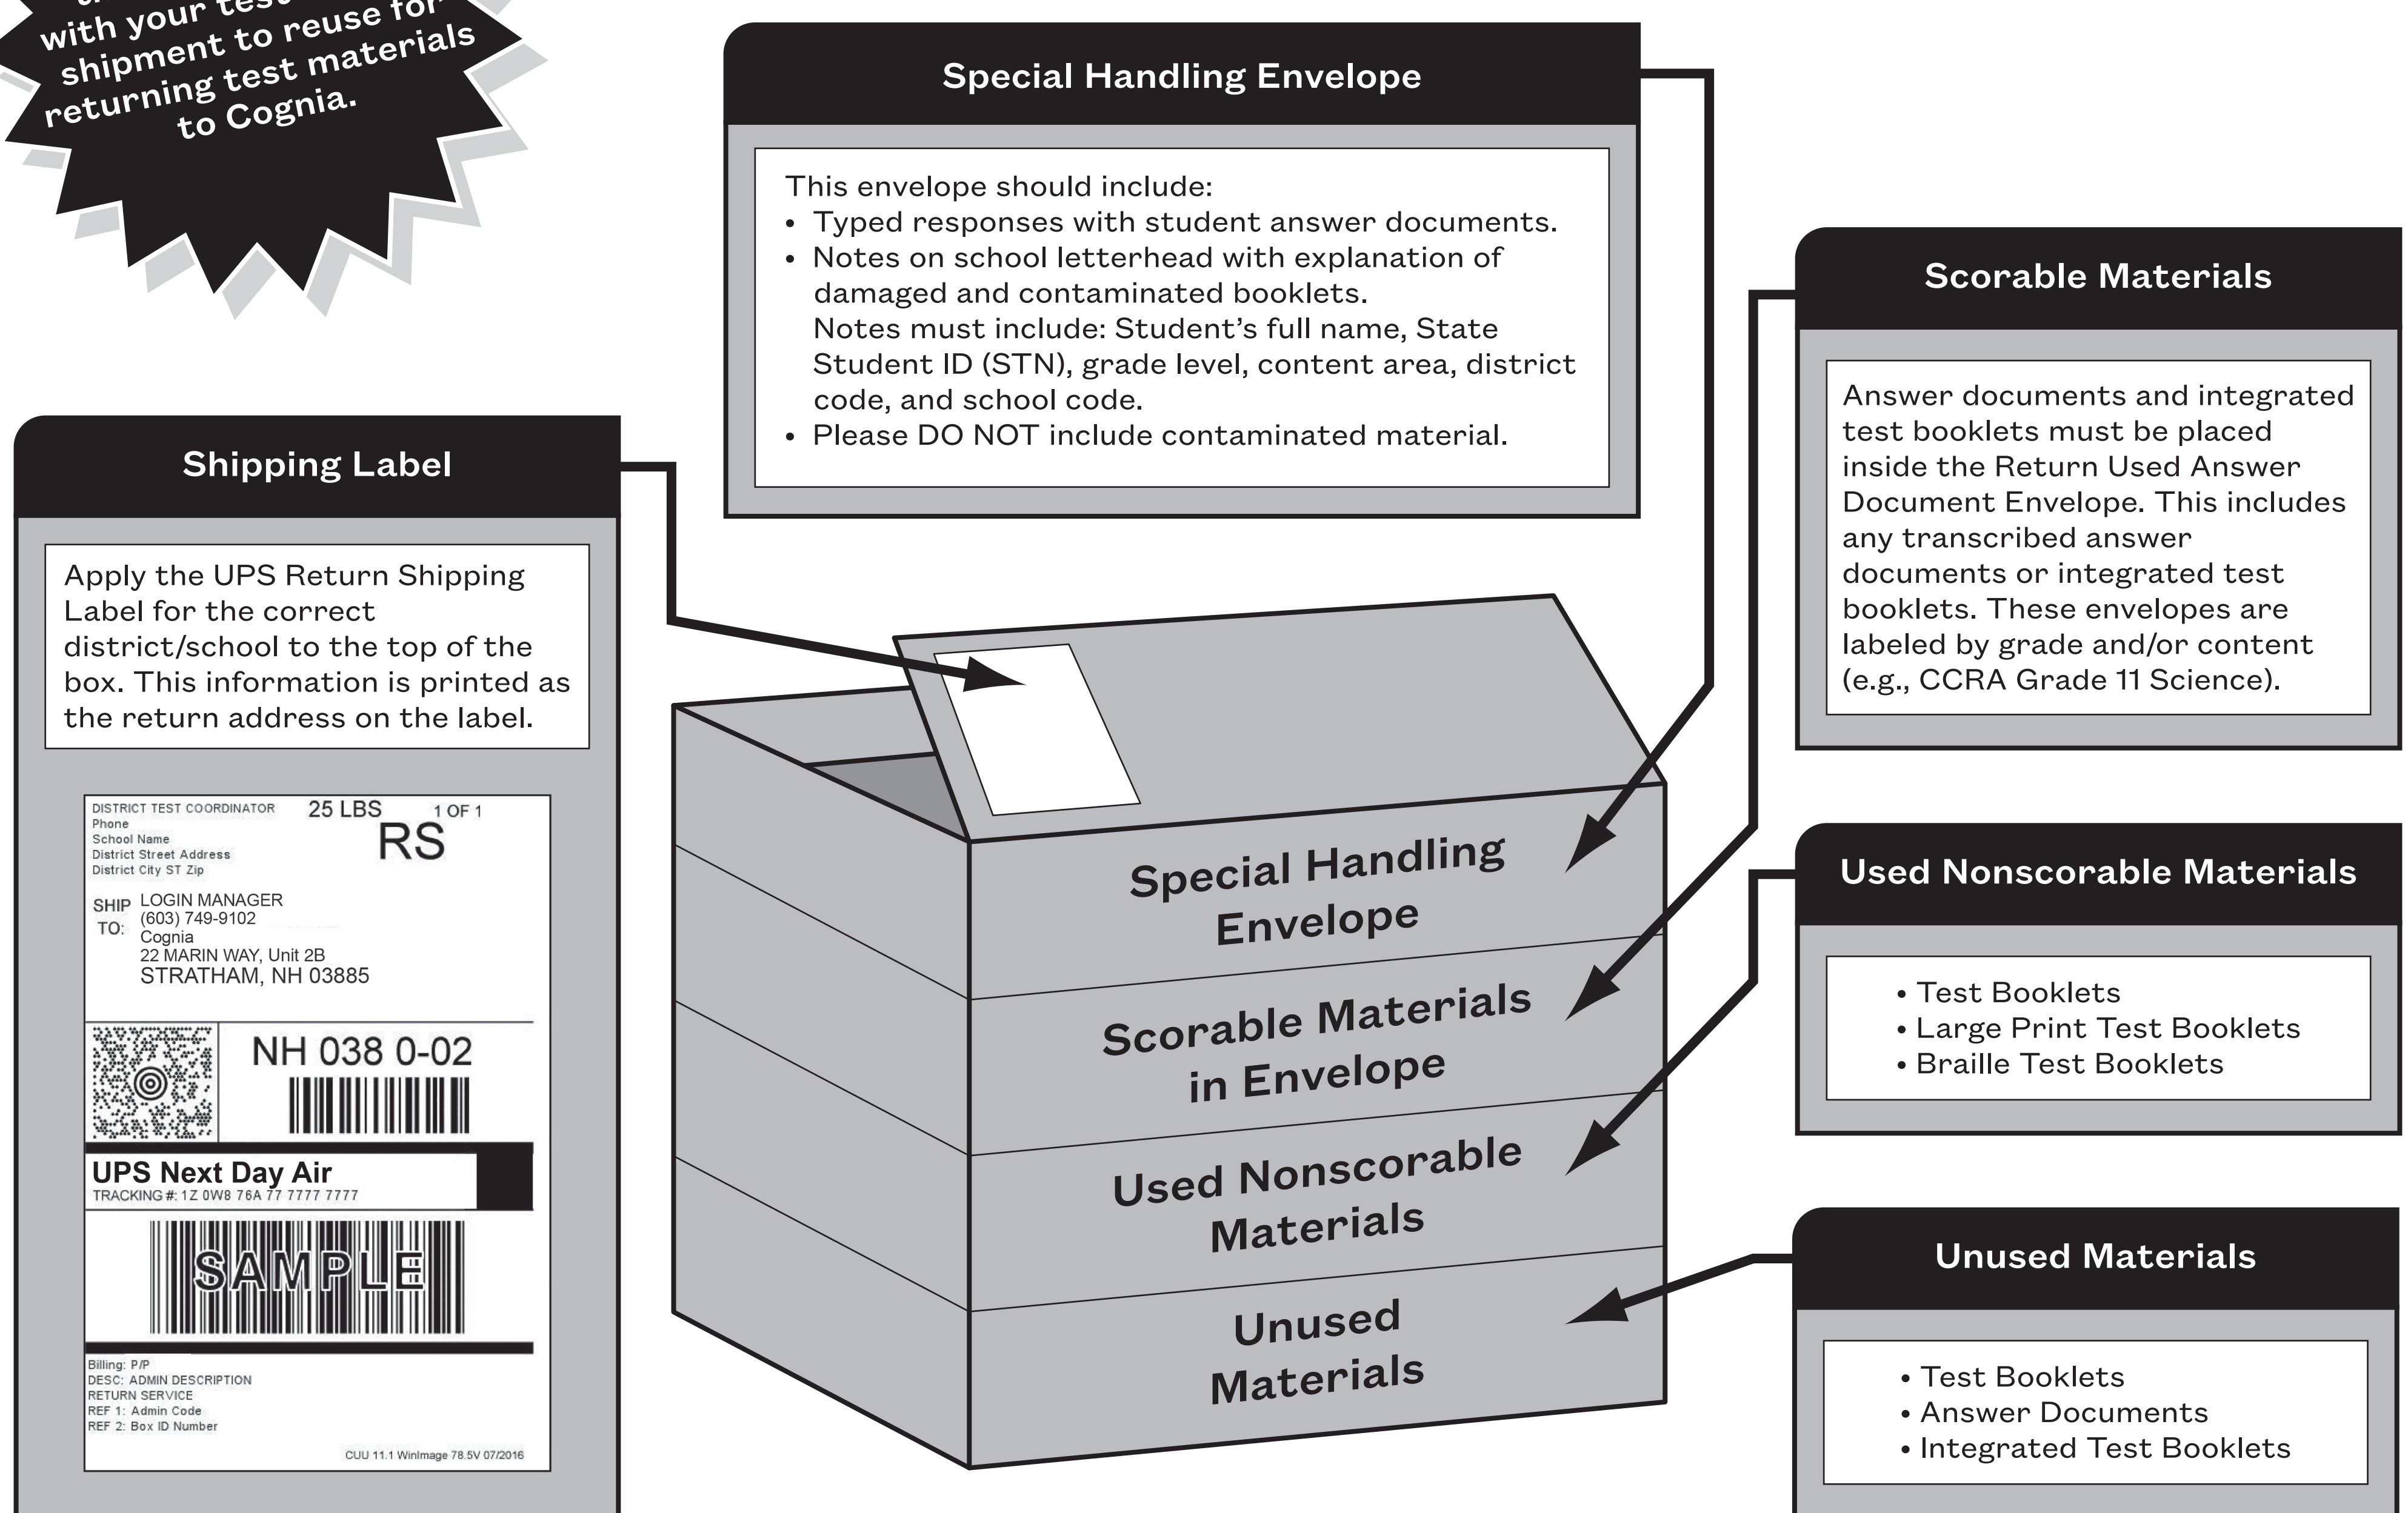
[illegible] with your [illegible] shipment to reuse for returning test materials to Cognia.

Special Handling Envelope

This envelope should include:
• Typed responses with student answer documents.
• Notes on school letterhead with explanation of damaged and contaminated booklets.
Notes must include: Student's full name, State Student ID (STN), grade level, content area, district code, and school code.
• Please DO NOT include contaminated material.

Scorable Materials

Answer documents and integrated test booklets must be placed inside the Return Used Answer Document Envelope. This includes any transcribed answer documents or integrated test booklets. These envelopes are labeled by grade and/or content (e.g., CCRA Grade 11 Science).

Shipping Label

Apply the UPS Return Shipping Label for the correct district/school to the top of the box. This information is printed as the return address on the label.

DISTRICT TEST COORDINATOR
Phone
School Name
District Street Address
District City ST Zip
25 LBS
1 OF 1
RS
SHIP TO:
LOGIN MANAGER
(603) 749-9102
Cognia
22 MARIN WAY, Unit 2B
STRATHAM, NH 03885
NH 038 0-02
UPS Next Day Air
TRACKING #: 1Z 0W8 76A 77 7777 7777
SAMPLE
Billing: P/P
DESC: ADMIN DESCRIPTION
RETURN SERVICE
REF 1: Admin Code
REF 2: Box ID Number
CUU 11.1 WinImage 78.5V 07/2016

Special Handling Envelope

Scorable Materials in Envelope

Used Nonscorable Materials

Unused Materials

Used Nonscorable Materials

• Test Booklets
• Large Print Test Booklets
• Braille Test Booklets

Unused Materials

• Test Booklets
• Answer Documents
• Integrated Test Booklets